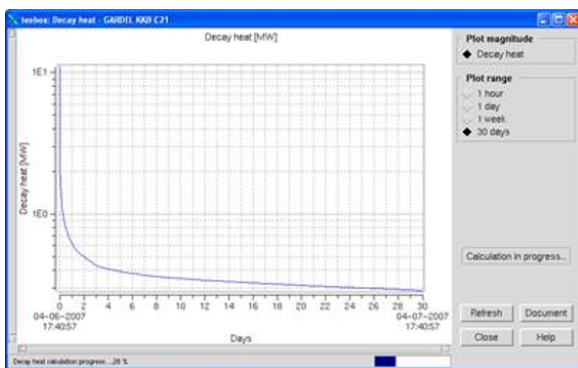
toolbox: Decay heat - GARDEL KKB C21

Decay heat [MW]

1E1

1E0

Decay heat [MW]

0 2 4 6 8 10 12 14 16 18 20 22 24 26 28 30

04-06-2007 17:40:57

04-07-2007 17:40:57

Days

Plot magnitude

Decay heat

Plot range

1 hour

1 day

1 week

30 days

Calculation in progress...

Refresh

Document

Close

Help

Decay heat calculation progress....26 %